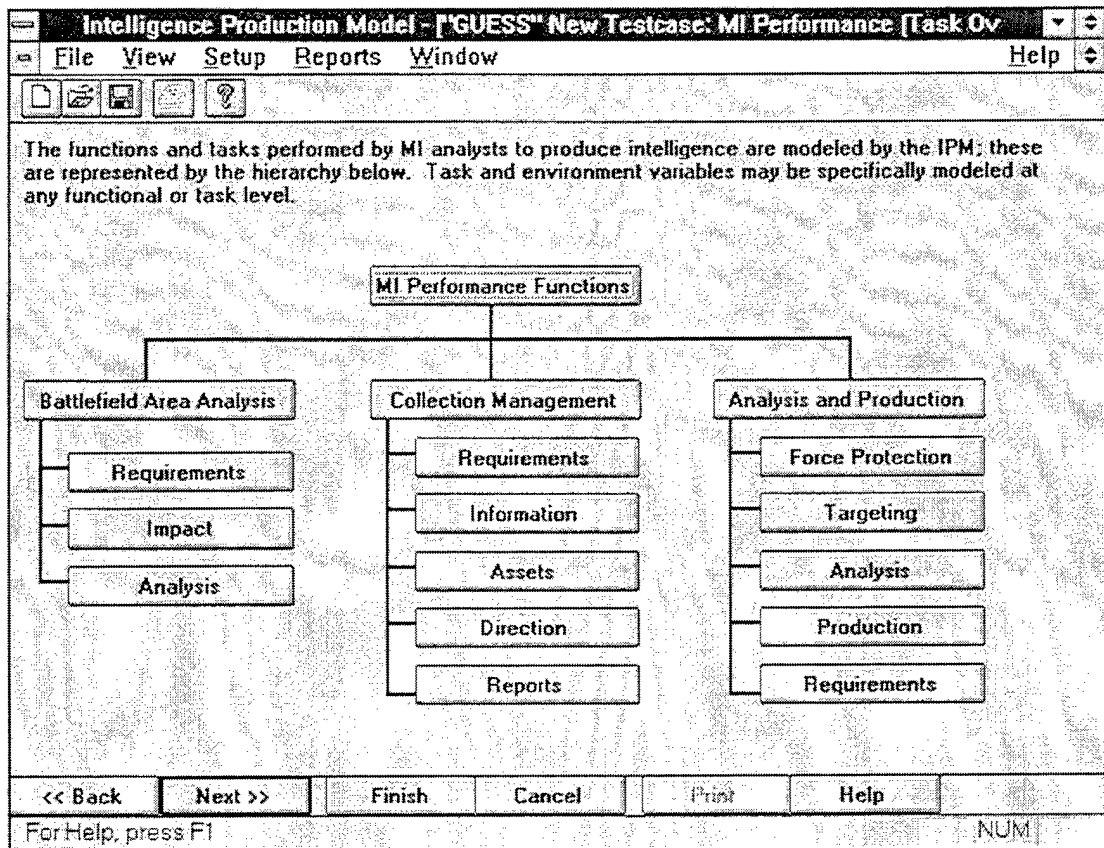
Intelligence Production Model - ["GUESS" New Testcase: MI Performance [Task Ov

File View Setup Reports Window Help

The functions and tasks performed by MI analysts to produce intelligence are modeled by the IPM; these are represented by the hierarchy below. Task and environment variables may be specifically modeled at any functional or task level.

MI Performance Functions

Battlefield Area Analysis

Requirements

Impact

Analysis

Collection Management

Requirements

Information

Assets

Direction

Reports

Analysis and Production

Force Protection

Targeting

Analysis

Production

Requirements

<< Back Next >> Finish Cancel Print Help

For Help, press F1 NUM